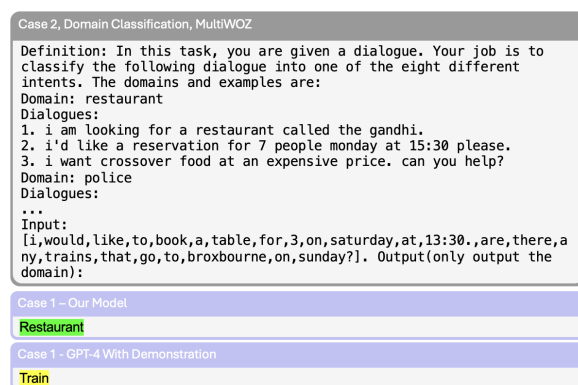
Case 2, Domain Classification, MultiWOZ

Definition: In this task, you are given a dialogue. Your job is to classify the following dialogue into one of the eight different intents. The domains and examples are:
Domain: restaurant
Dialogues:
1. i am looking for a restaurant called the gandhi.
2. i'd like a reservation for 7 people monday at 15:30 please.
3. i want crossover food at an expensive price. can you help?
Domain: police
Dialogues:
...
Input:
[i,would,like,to,book,a,table,for,3,on,saturday,at,13:30.,are,there,any,trains,that,go,to,broxbourne,on,sunday?]. Output(only output the domain):

Case 1 – Our Model

Restaurant

Case 1 - GPT-4 With Demonstration

Train